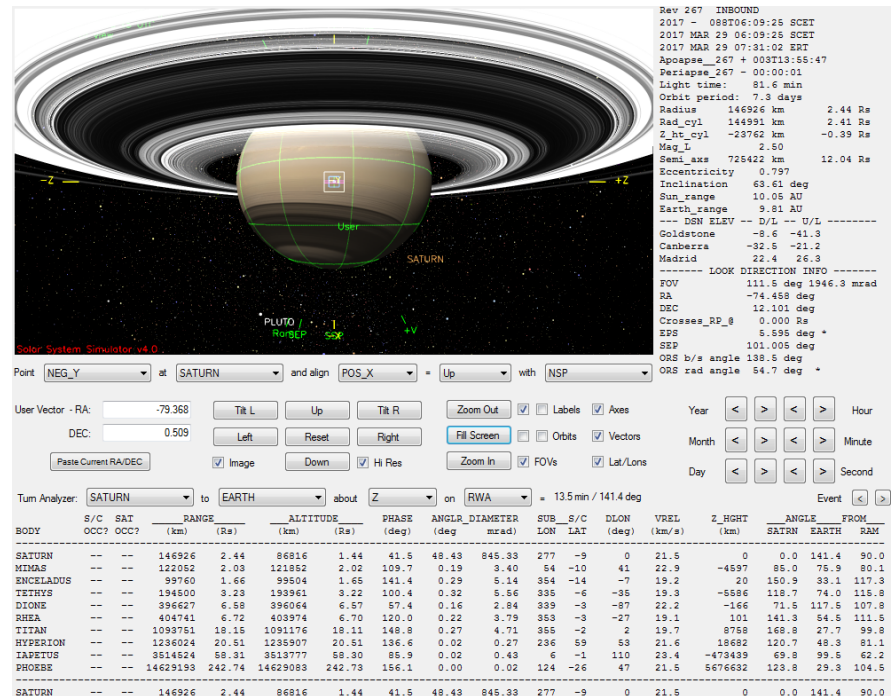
Rev 267 INBOUND
2017 - 088T06:09:25 SCET
2017 MAR 29 06:09:25 SCET
2017 MAR 29 07:31:02 ERT
Apoapse_267 + 003T13:55:47
Periapse_267 - 00:00:01
Light time: 81.6 min
Orbit period: 7.3 days
Radius 146926 km 2.44 Rs
Rad_cyl 144991 km 2.41 Rs
Z_ht_cyl -23762 km -0.39 Rs
Mag_L 2.50
Semi_axs 725422 km 12.04 Rs
Eccentricity 0.797
Inclination 63.61 deg
Sun_range 10.05 AU
Earth_range 9.81 AU
--- DSN ELEV -- D/L -- U/L --------
Goldstone -8.6 -41.3
Canberra -32.5 -21.2
Madrid 22.4 26.3
------- LOOK DIRECTION INFO -------
FOV 111.5 deg 1946.3 mrad
RA -74.458 deg
DEC 12.101 deg
Crosses_RP_@ 0.000 Rs
EPS 5.595 deg *
SEP 101.005 deg
ORS b/s angle 138.5 deg
ORS rad angle 54.7 deg *

-Z +Z User SATURN PLUTO RorSEP SEP +V
Solar System Simulator v4.0

Point NEG_Y at SATURN and align POS_X = Up with NSP

User Vector - RA: -79.368
DEC: 0.509
Paste Current RA/DEC
Tilt L Up Tilt R
Left Reset Right
Image Down Hi Res
Zoom Out Labels Axes
Fill Screen Orbits Vectors
Zoom In FOVs Lat/Lons
Year < > < > Hour
Month < > < > Minute
Day < > < > Second

Turn Analyzer: SATURN to EARTH about Z on RWA = 13.5 min / 141.4 deg
Event < >

| BODY | S/C OCC? | SAT OCC? | RANGE (km) | RANGE (Rs) | ALTITUDE (km) | ALTITUDE (Rs) | PHASE (deg) | ANGLR_DIAMETER (deg) | ANGLR_DIAMETER mrad) | SUB_S/C LON | SUB_S/C LAT | DLON (deg) | VREL (km/s) | Z_HGHT (km) | ANGLE FROM SATRN | EARTH | RAM |
|---|---|---|---|---|---|---|---|---|---|---|---|---|---|---|---|---|---|
| SATURN | -- | -- | 146926 | 2.44 | 86816 | 1.44 | 41.5 | 48.43 | 845.33 | 277 | -9 | 0 | 21.5 | 0 | 0.0 | 141.4 | 90.0 |
| MIMAS | -- | -- | 122052 | 2.03 | 121852 | 2.02 | 109.7 | 0.19 | 3.40 | 54 | -10 | 41 | 22.9 | -4597 | 85.0 | 75.9 | 80.1 |
| ENCELADUS | -- | -- | 99760 | 1.66 | 99504 | 1.65 | 141.4 | 0.29 | 5.14 | 354 | -14 | -7 | 19.2 | 20 | 150.9 | 33.1 | 117.3 |
| TETHYS | -- | -- | 194500 | 3.23 | 193961 | 3.22 | 100.4 | 0.32 | 5.56 | 335 | -6 | -35 | 19.3 | -5586 | 118.7 | 74.0 | 115.8 |
| DIONE | -- | -- | 396627 | 6.58 | 396064 | 6.57 | 57.4 | 0.16 | 2.84 | 339 | -3 | -87 | 22.2 | -166 | 71.5 | 117.5 | 107.8 |
| RHEA | -- | -- | 404741 | 6.72 | 403974 | 6.70 | 120.0 | 0.22 | 3.79 | 353 | -3 | -27 | 19.1 | 101 | 141.3 | 54.5 | 111.5 |
| TITAN | -- | -- | 1093751 | 18.15 | 1091176 | 18.11 | 148.8 | 0.27 | 4.71 | 355 | -2 | 2 | 19.7 | 8758 | 168.8 | 27.7 | 99.8 |
| HYPERION | -- | -- | 1236024 | 20.51 | 1235907 | 20.51 | 136.6 | 0.02 | 0.27 | 236 | 59 | 53 | 21.6 | 18682 | 120.7 | 48.3 | 81.1 |
| IAPETUS | -- | -- | 3514524 | 58.31 | 3513777 | 58.30 | 85.9 | 0.02 | 0.43 | 6 | -1 | 110 | 23.4 | -473439 | 69.8 | 99.5 | 62.2 |
| PHOEBE | -- | -- | 14629193 | 242.74 | 14629083 | 242.73 | 156.1 | 0.00 | 0.02 | 124 | -26 | 47 | 21.5 | 5676632 | 123.8 | 29.3 | 104.5 |
| SATURN | -- | -- | 146926 | 2.44 | 86816 | 1.44 | 41.5 | 48.43 | 845.33 | 277 | -9 | 0 | 21.5 | 0 | 0.0 | 141.4 | 90.0 |